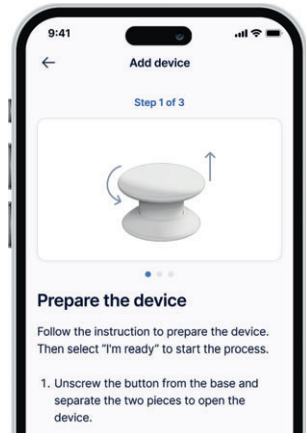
9:41

←

Add device

Step 1 of 3

Prepare the device

Follow the instruction to prepare the device. Then select "I'm ready" to start the process.

1. Unscrew the button from the base and separate the two pieces to open the device.